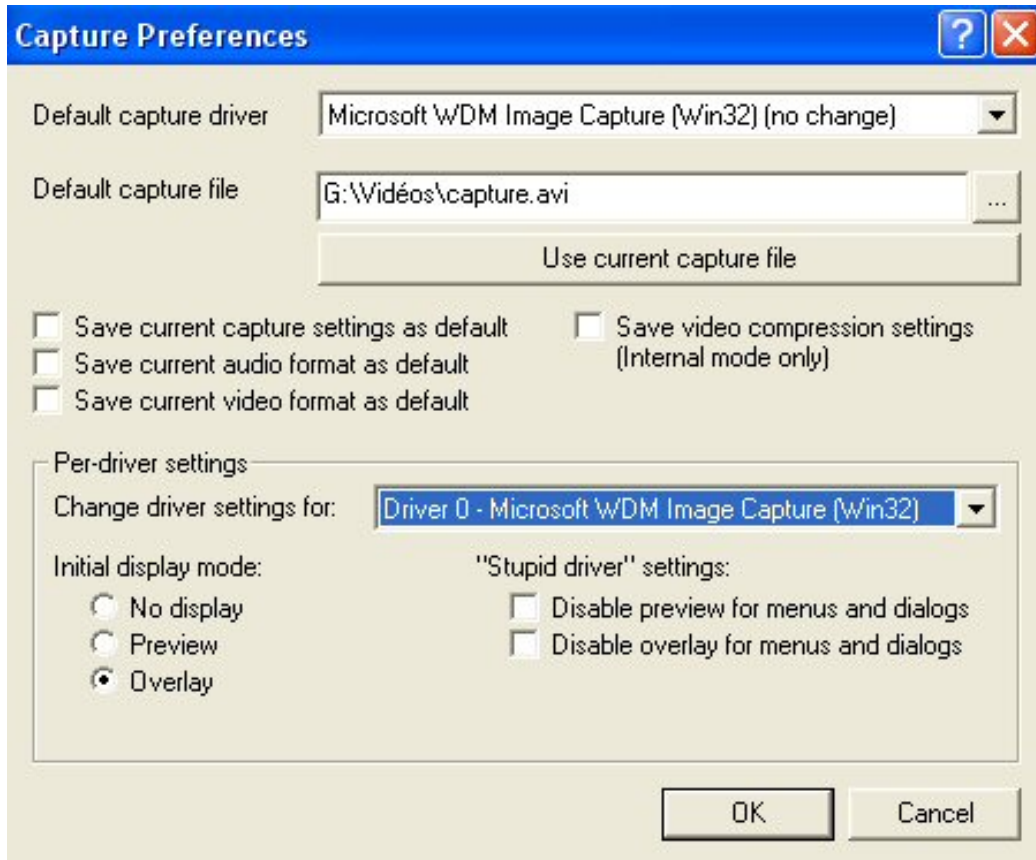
Capture Preferences

?

Default capture driver

Microsoft WDM Image Capture (Win32) (no change)

Default capture file

G:\Vidéos\capture.avi

...

Use current capture file

Save current capture settings as default

Save current audio format as default

Save current video format as default

Save video compression settings (Internal mode only)

Per-driver settings

Change driver settings for:

Driver 0 - Microsoft WDM Image Capture (Win32)

Initial display mode:

No display

Preview

Overlay

"Stupid driver" settings:

Disable preview for menus and dialogs

Disable overlay for menus and dialogs

OK

Cancel